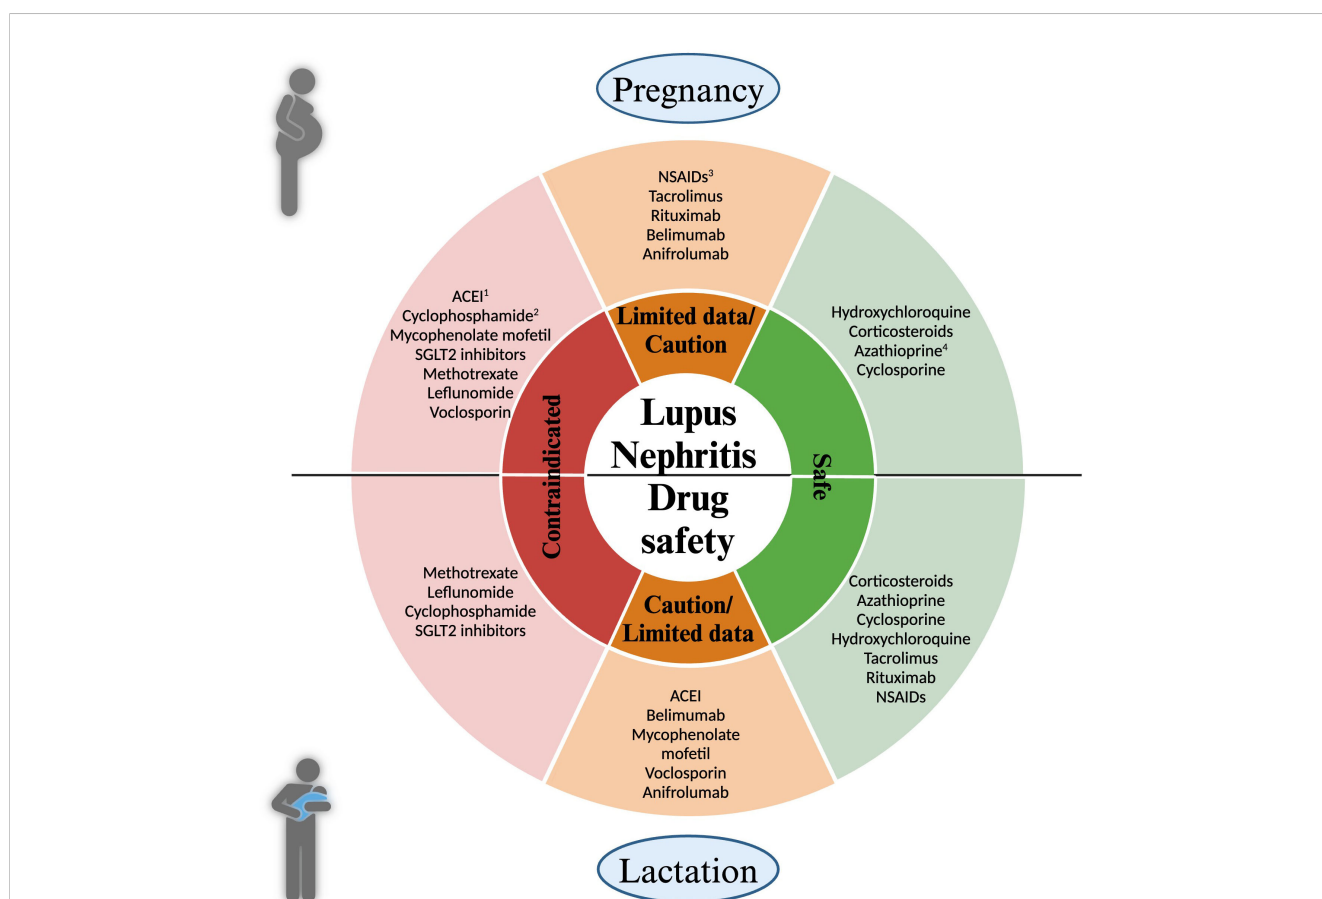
Pregnancy

NSAIDs$^3$
Tacrolimus
Rituximab
Belimumab
Anifrolumab

ACEI$^1$
Cyclophosphamide$^2$
Mycophenolate mofetil
SGLT2 inhibitors
Methotrexate
Leflunomide
Voclosporin

Limited data/ Caution

Hydroxychloroquine
Corticosteroids
Azathioprine$^4$
Cyclosporine

Contraindicated

Lupus Nephritis Drug safety

Safe

Methotrexate
Leflunomide
Cyclophosphamide
SGLT2 inhibitors

Caution/ Limited data

Corticosteroids
Azathioprine
Cyclosporine
Hydroxychloroquine
Tacrolimus
Rituximab
NSAIDs

ACEI
Belimumab
Mycophenolate mofetil
Voclosporin
Anifrolumab

Lactation